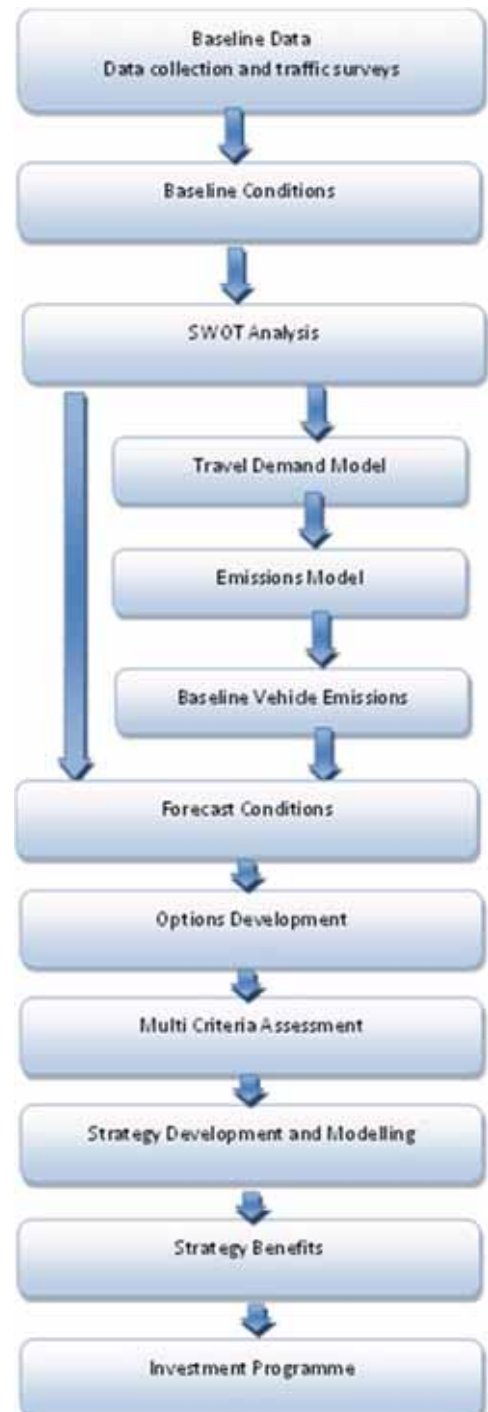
Baseline Data
Data collection and traffic surveys

Baseline Conditions

SWOT Analysis

Travel Demand Model

Emissions Model

Baseline Vehicle Emissions

Forecast Conditions

Options Development

Multi Criteria Assessment

Strategy Development and Modelling

Strategy Benefits

Investment Programme